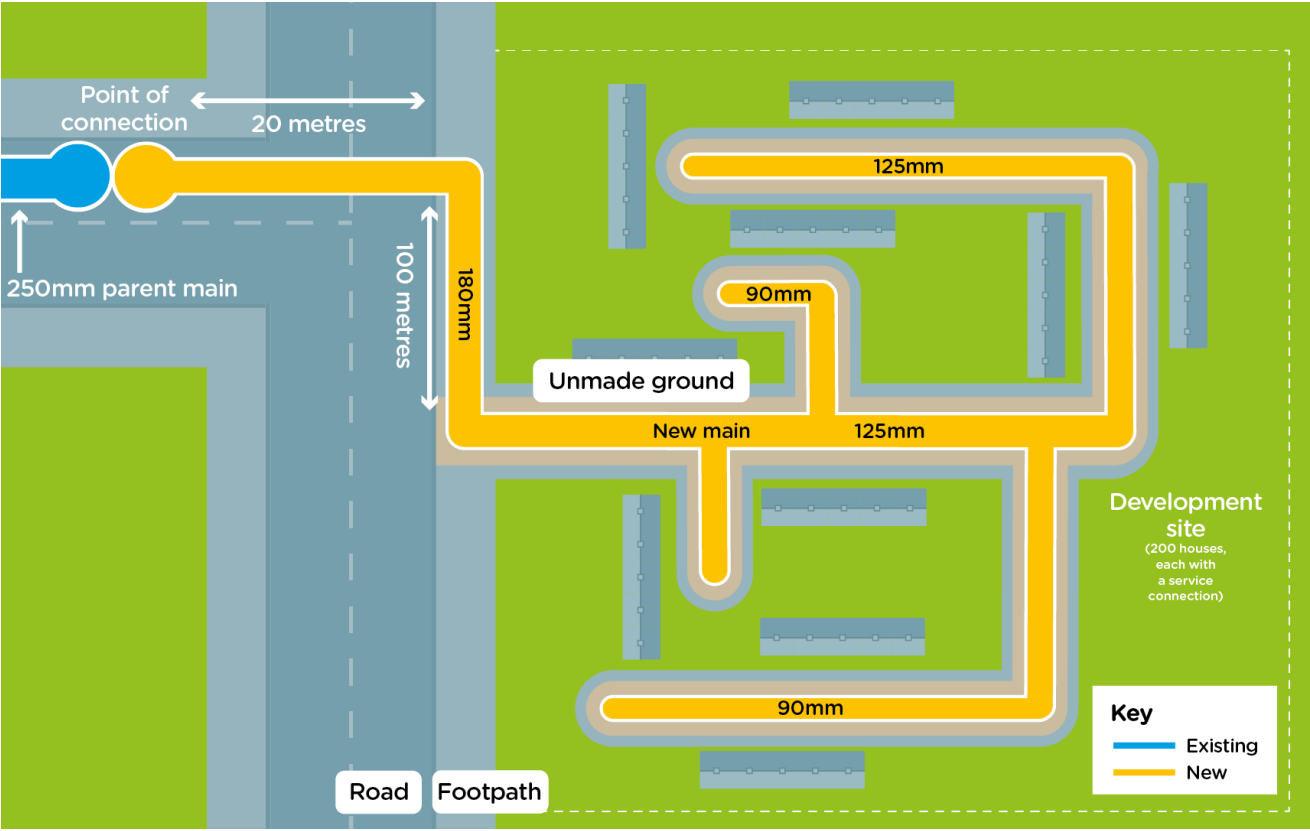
Point of connection

20 metres

250mm parent main

100 metres

180mm

125mm

90mm

Unmade ground

New main

125mm

Development site
(200 houses, each with a service connection)

90mm

Key
Existing
New

Road

Footpath